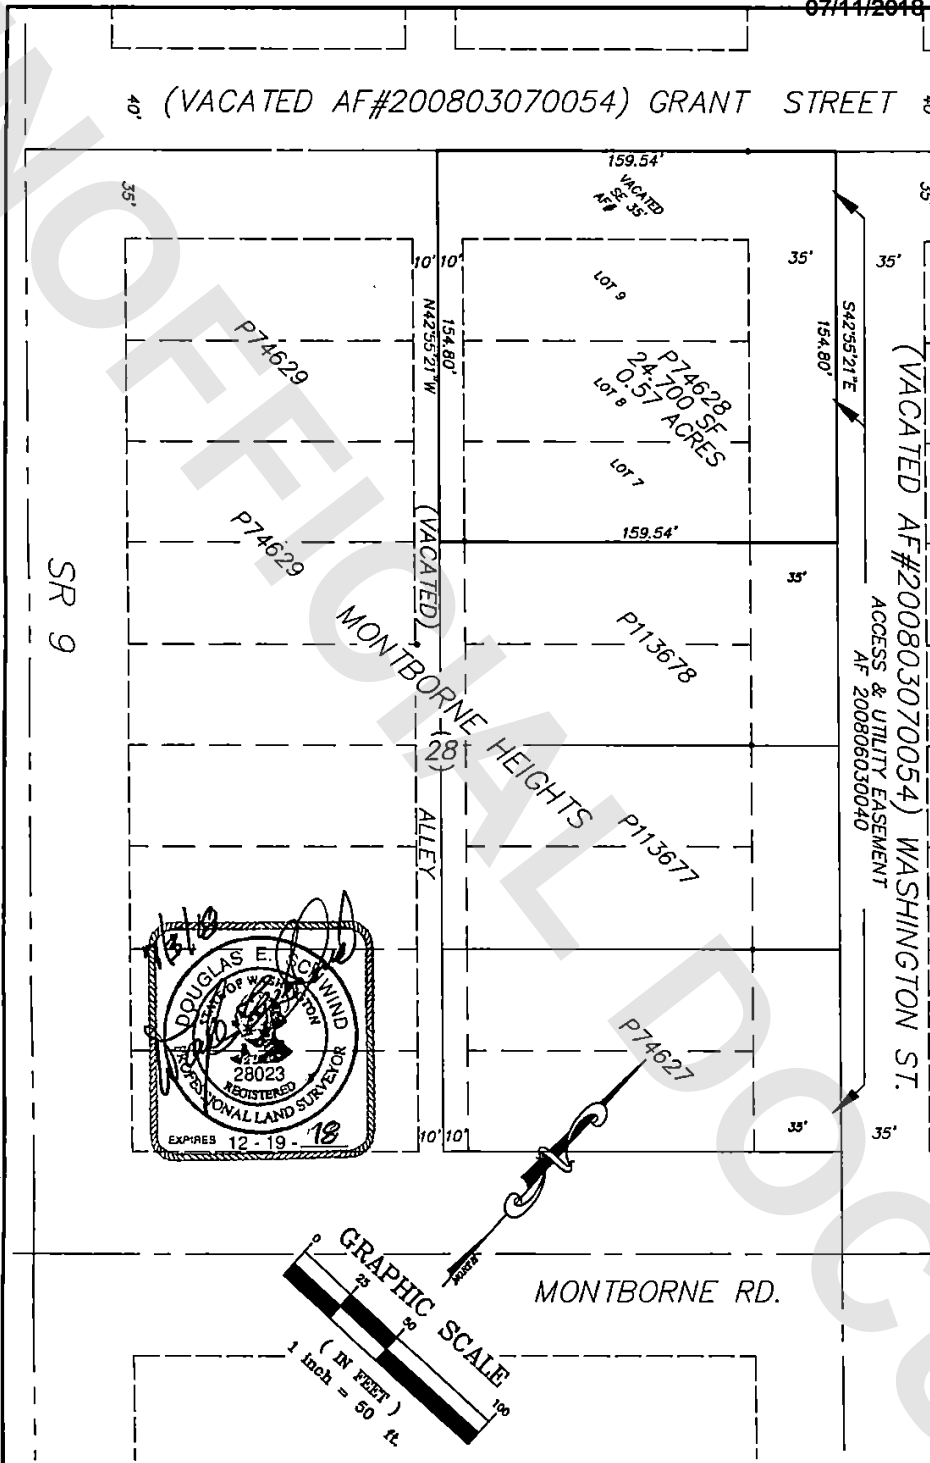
07/11/2018

40' (VACATED AF#200803070054) GRANT STREET 40'

35' 35'

159.54'

VACATED SE 35' AF#

10' 10' 35' 35'

N42°55'21"W 154.80'

S42°55'21"E 154.80'

LOT 9

P74629

P74628 24,700 SF 0.57 ACRES

LOT 8

LOT 7

159.54'

P74629

(VACATED)

SR 9

35'

MONTBORNE HEIGHTS

P113678

(VACATED AF#200803070054) WASHINGTON ST.

ACCESS & UTILITY EASEMENT AF 200806030040

28

ALLEY

P113677

P74627

DOUGLAS E. SCHWIND STATE OF WASHINGTON 28023 REGISTERED PROFESSIONAL LAND SURVEYOR EXPIRES 12-19-18

10' 10' 35' 35'

NORTH

GRAPHIC SCALE
0 25 50 100
( IN FEET )
1 inch = 50 ft.

MONTBORNE RD.